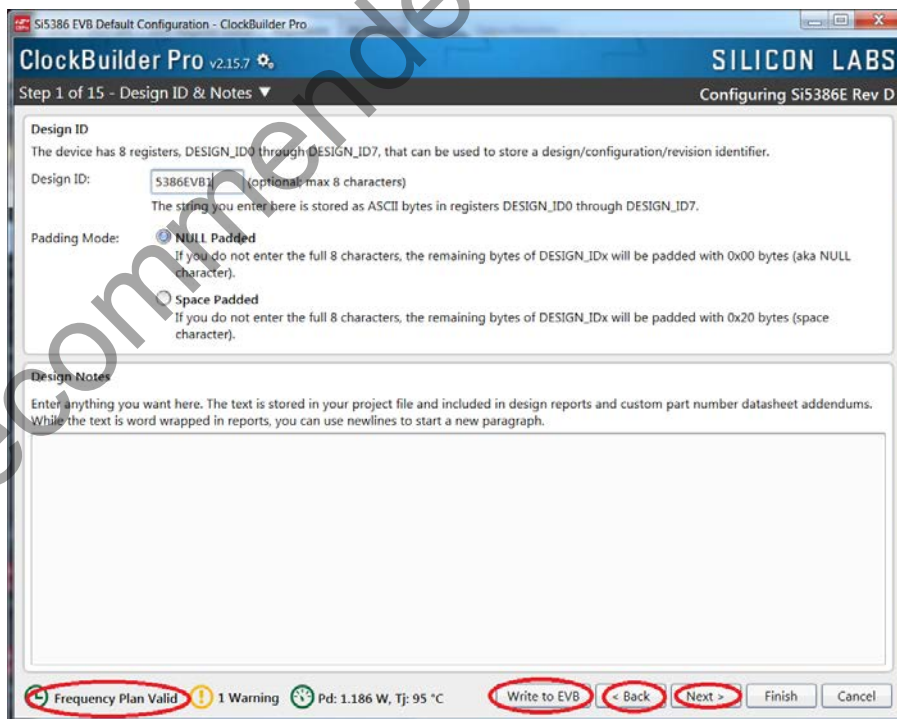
Si5386 EVB Default Configuration - ClockBuilder Pro

ClockBuilder Pro v2.15.7

SILICON LABS

Step 1 of 15 - Design ID & Notes ▼

Configuring Si5386E Rev D

Design ID

The device has 8 registers, DESIGN_ID0 through DESIGN_ID7, that can be used to store a design/configuration/revision identifier.

Design ID: 5386EVB1 (optional; max 8 characters)

The string you enter here is stored as ASCII bytes in registers DESIGN_ID0 through DESIGN_ID7.

Padding Mode: NULL Padded

If you do not enter the full 8 characters, the remaining bytes of DESIGN_IDx will be padded with 0x00 bytes (aka NULL character).

Space Padded

If you do not enter the full 8 characters, the remaining bytes of DESIGN_IDx will be padded with 0x20 bytes (space character).

Design Notes

Enter anything you want here. The text is stored in your project file and included in design reports and custom part number datasheet addendums. While the text is word wrapped in reports, you can use newlines to start a new paragraph.

Frequency Plan Valid 1 Warning Pd: 1.186 W, Tj: 95 °C Write to EVB < Back Next > Finish Cancel

Not Recommended